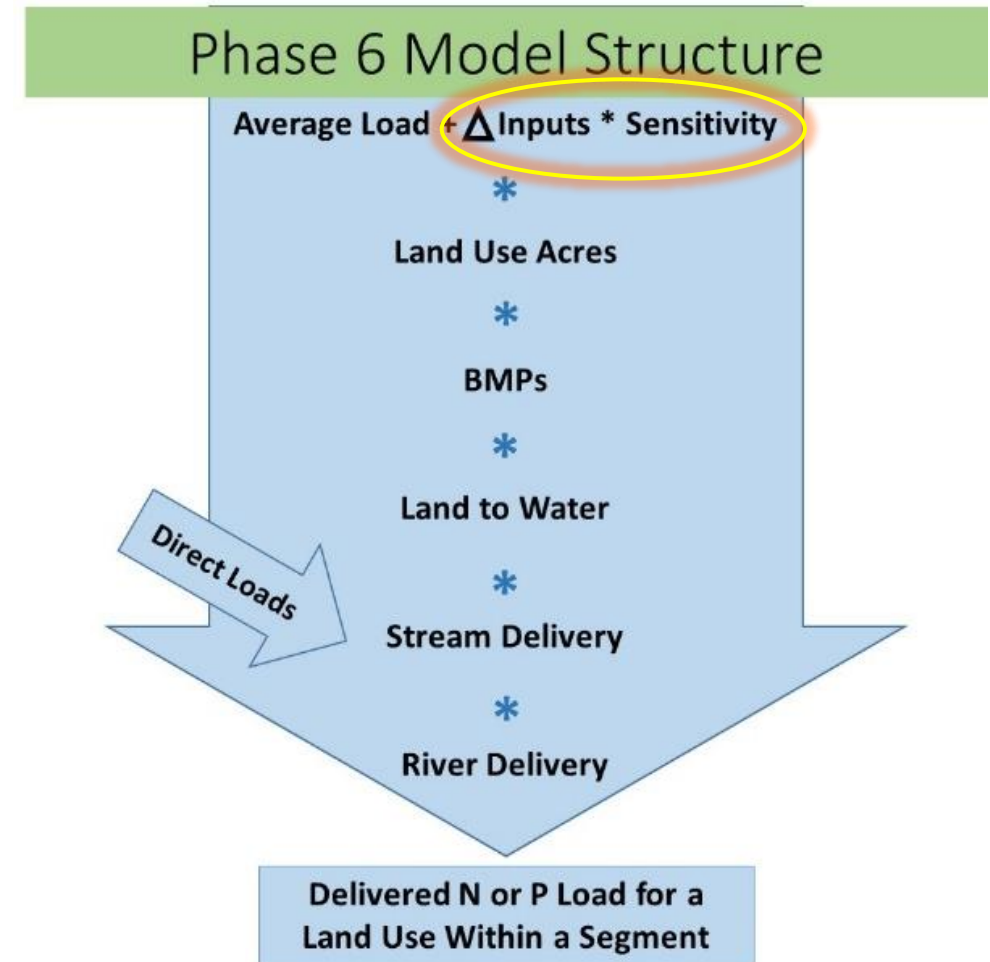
Phase 6 Model Structure

Average Load + $\Delta$ Inputs * Sensitivity

*

Land Use Acres

*

BMPs

*

Land to Water

Direct Loads

*

Stream Delivery

*

River Delivery

Delivered N or P Load for a Land Use Within a Segment